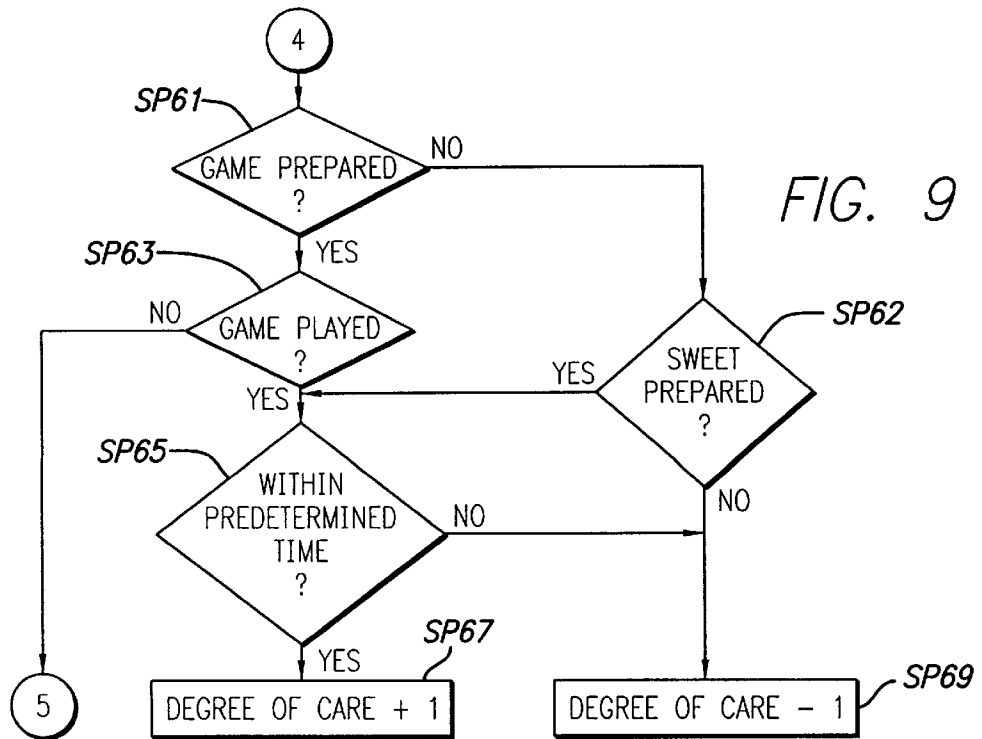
4

SP61

GAME PREPARED ?

NO

FIG. 9

YES

SP63

NO

GAME PLAYED ?

SP62

SWEET PREPARED ?

YES

YES

SP65

WITHIN PREDETERMINED TIME ?

NO

NO

YES

SP67

5

DEGREE OF CARE + 1

DEGREE OF CARE − 1

SP69